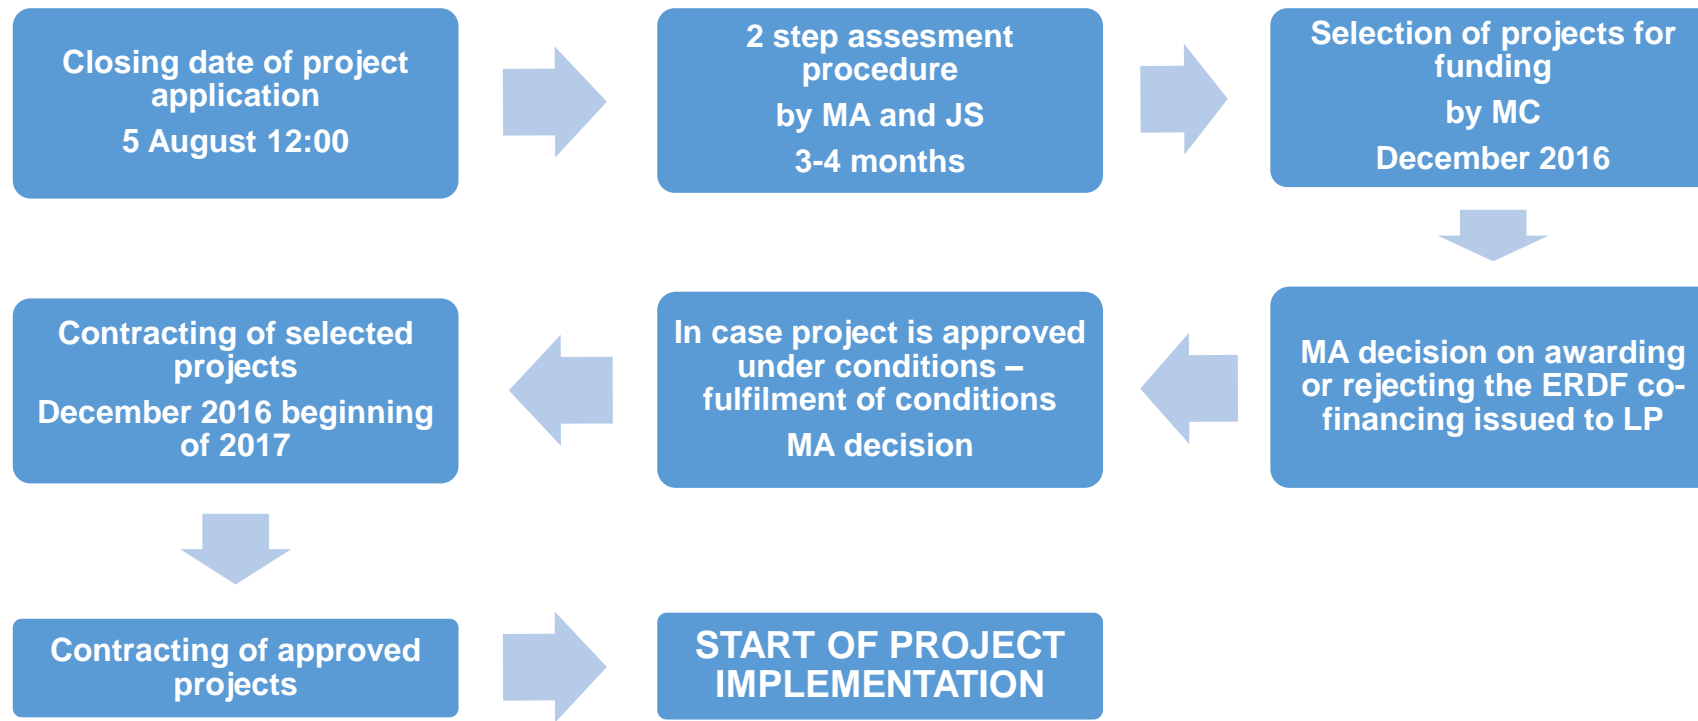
Closing date of project application

5 August 12:00

2 step assesment procedure

by MA and JS

3-4 months

Selection of projects for funding

by MC

December 2016

MA decision on awarding or rejecting the ERDF co-financing issued to LP

In case project is approved under conditions – fulfilment of conditions

MA decision

Contracting of selected projects

December 2016 beginning of 2017

Contracting of approved projects

START OF PROJECT IMPLEMENTATION